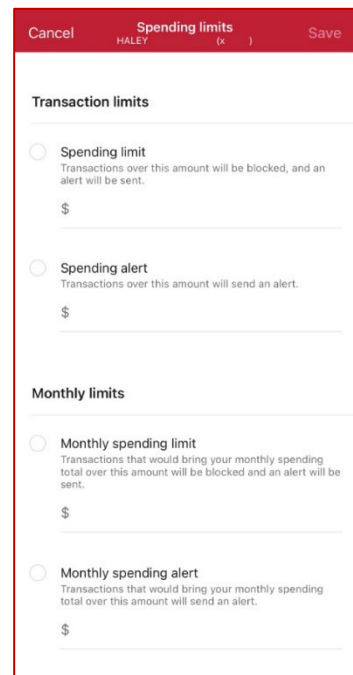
Cancel
Spending limits
HALEY (x )
Save

Transaction limits

Spending limit
Transactions over this amount will be blocked, and an alert will be sent.

$

Spending alert
Transactions over this amount will send an alert.

$

Monthly limits

Monthly spending limit
Transactions that would bring your monthly spending total over this amount will be blocked and an alert will be sent.

$

Monthly spending alert
Transactions that would bring your monthly spending total over this amount will send an alert.

$